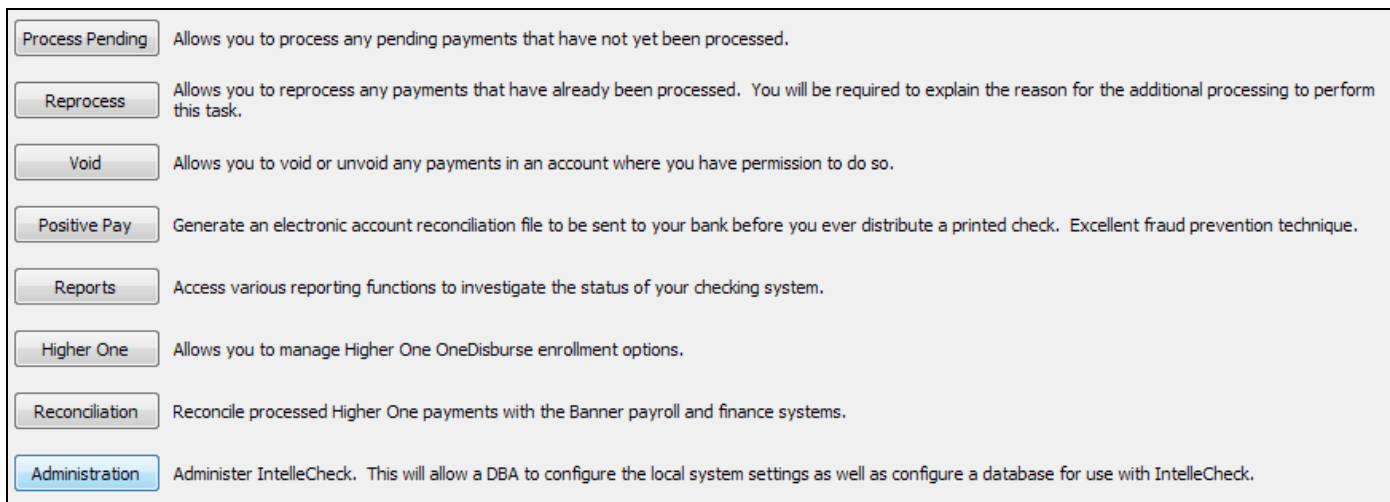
Process Pending Allows you to process any pending payments that have not yet been processed.

Reprocess Allows you to reprocess any payments that have already been processed. You will be required to explain the reason for the additional processing to perform this task.

Void Allows you to void or unvoid any payments in an account where you have permission to do so.

Positive Pay Generate an electronic account reconciliation file to be sent to your bank before you ever distribute a printed check. Excellent fraud prevention technique.

Reports Access various reporting functions to investigate the status of your checking system.

Higher One Allows you to manage Higher One OneDisburse enrollment options.

Reconciliation Reconcile processed Higher One payments with the Banner payroll and finance systems.

Administration Administer IntelleCheck. This will allow a DBA to configure the local system settings as well as configure a database for use with IntelleCheck.